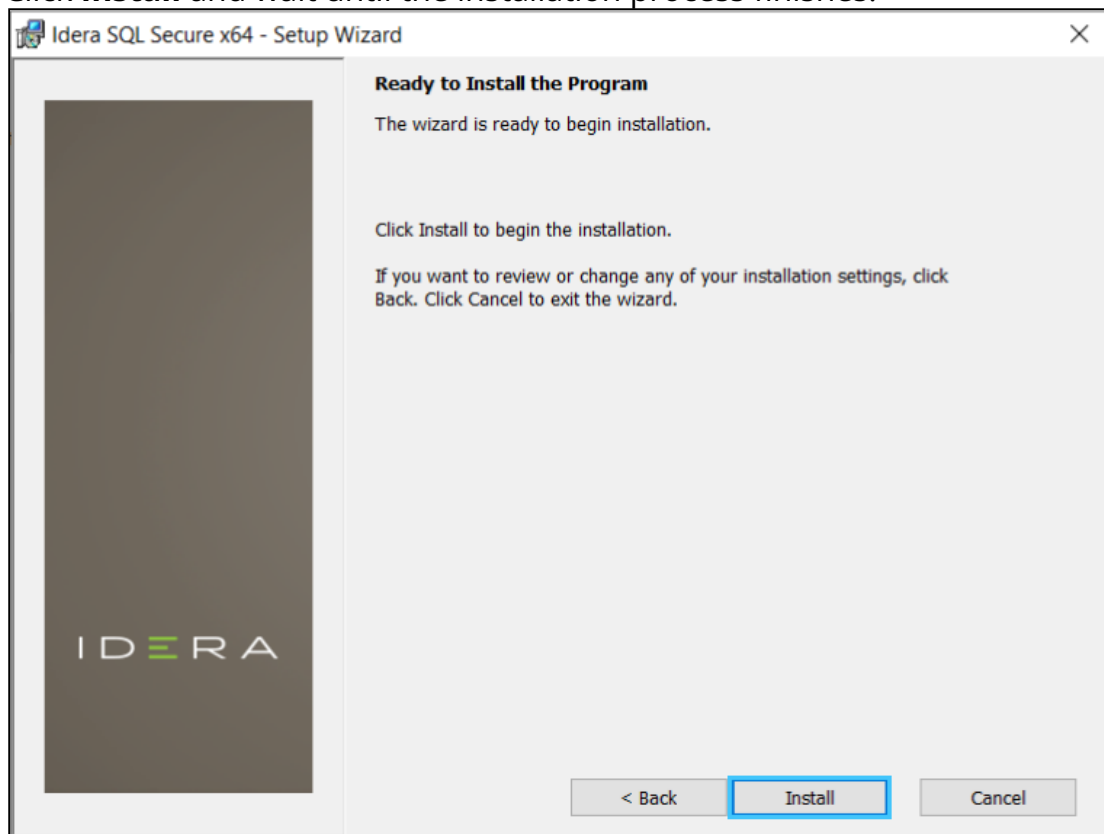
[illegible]

Idera SQL Secure x64 - Setup Wizard

×

Ready to Install the Program

The wizard is ready to begin installation.

Click Install to begin the installation.

If you want to review or change any of your installation settings, click Back. Click Cancel to exit the wizard.

IDERA

< Back

Install

Cancel